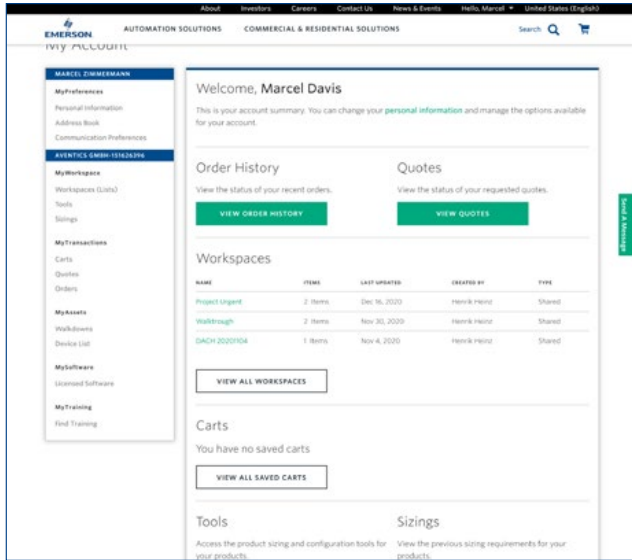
About Investors Careers Contact Us News & Events Hello, Marcel ▾ United States (English)

EMERSON AUTOMATION SOLUTIONS COMMERCIAL & RESIDENTIAL SOLUTIONS Search

My Account

MARCEL ZIMMERMANN
MyPreferences
Personal Information
Address Book
Communication Preferences
AVENTICS GMBH-151626396
MyWorkspace
Workspaces (Lists)
Tools
Sizings
MyTransactions
Carts
Quotes
Orders
MyAssets
Walkdowns
Device List
MySoftware
Licensed Software
MyTraining
Find Training

Welcome, Marcel Davis

This is your account summary. You can change your personal information and manage the options available for your account.

Order History
View the status of your recent orders.
VIEW ORDER HISTORY

Quotes
View the status of your requested quotes.
VIEW QUOTES

Workspaces

| NAME | ITEMS | LAST UPDATED | CREATED BY | TYPE |
|---|---|---|---|---|
| Project Urgent | 2 Items | Dec 16, 2020 | Henrik Heinz | Shared |
| Walktrough | 2 Items | Nov 30, 2020 | Henrik Heinz | Shared |
| DACH 20201104 | 1 Items | Nov 4, 2020 | Henrik Heinz | Shared |

VIEW ALL WORKSPACES

Carts
You have no saved carts
VIEW ALL SAVED CARTS

Tools
Access the product sizing and configuration tools for your products.

Sizings
View the previous sizing requirements for your products.

Send A Message